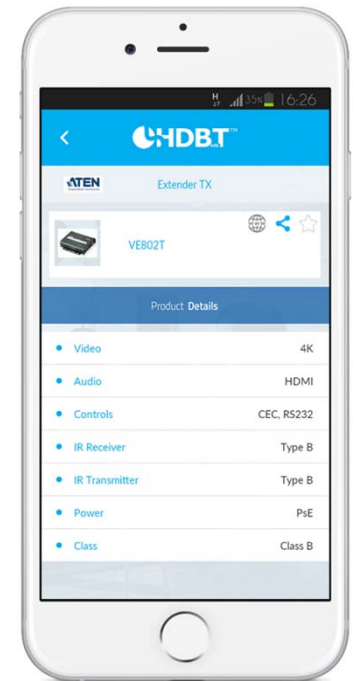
H 35% 16:26

<

HDBT™

ATEN

Extender TX

VE802T

Product Details

| | |
|---|---|
| Video | 4K |
| Audio | HDMI |
| Controls | CEC, RS232 |
| IR Receiver | Type B |
| IR Transmitter | Type B |
| Power | PsE |
| Class | Class B |